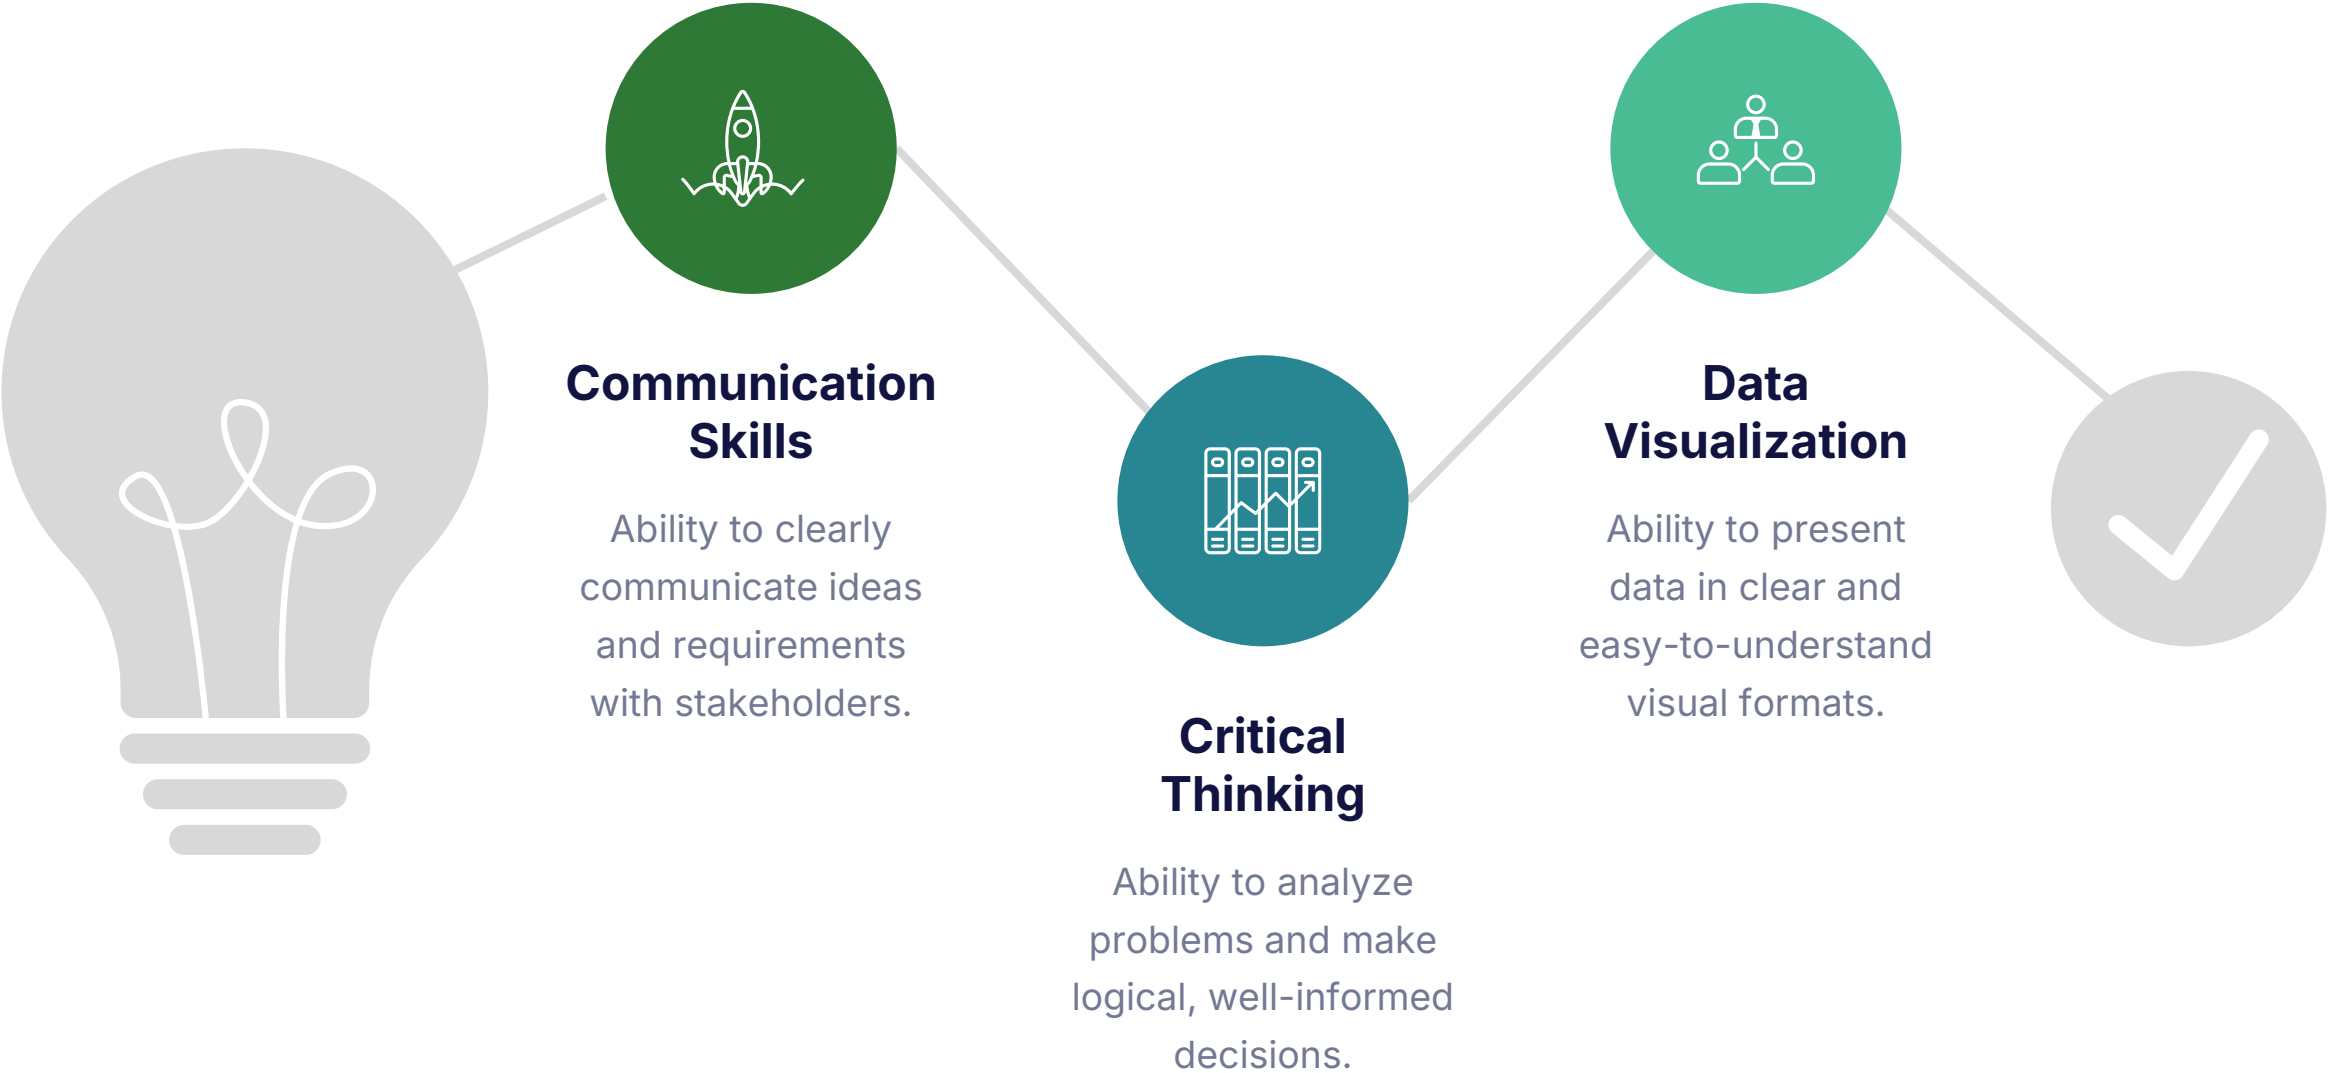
Communication Skills

Ability to clearly communicate ideas and requirements with stakeholders.

Critical Thinking

Ability to analyze problems and make logical, well-informed decisions.

Data Visualization

Ability to present data in clear and easy-to-understand visual formats.